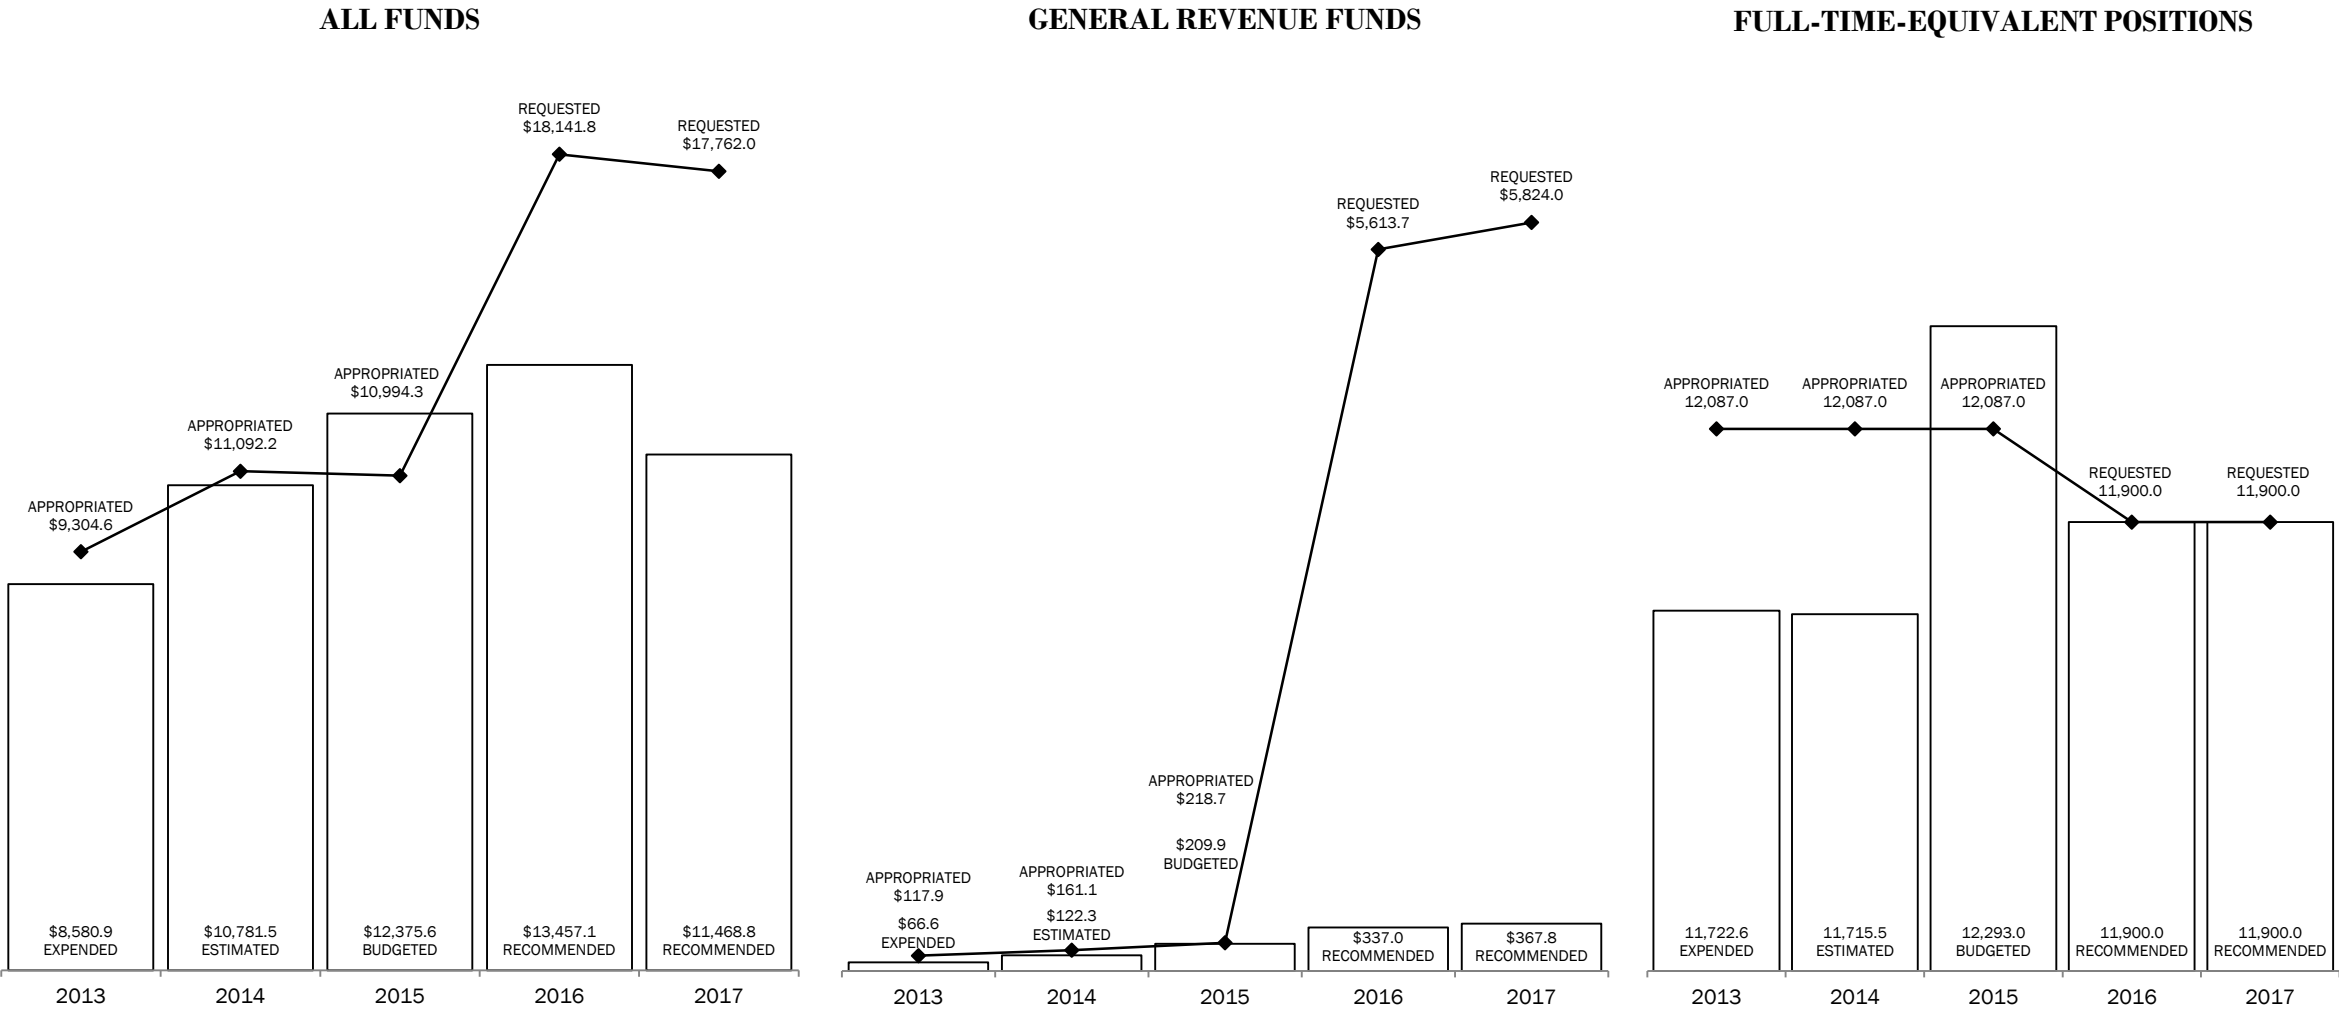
ALL FUNDS

REQUESTED
$18,141.8

REQUESTED
$17,762.0

APPROPRIATED
$10,994.3

APPROPRIATED
$11,092.2

APPROPRIATED
$9,304.6

$8,580.9
EXPENDED

$10,781.5
ESTIMATED

$12,375.6
BUDGETED

$13,457.1
RECOMMENDED

$11,468.8
RECOMMENDED

2013 2014 2015 2016 2017

GENERAL REVENUE FUNDS

REQUESTED
$5,613.7

REQUESTED
$5,824.0

APPROPRIATED
$218.7

$209.9
BUDGETED

APPROPRIATED
$117.9

APPROPRIATED
$161.1

$66.6
EXPENDED

$122.3
ESTIMATED

$337.0
RECOMMENDED

$367.8
RECOMMENDED

2013 2014 2015 2016 2017

FULL-TIME-EQUIVALENT POSITIONS

APPROPRIATED
12,087.0

APPROPRIATED
12,087.0

APPROPRIATED
12,087.0

REQUESTED
11,900.0

REQUESTED
11,900.0

11,722.6
EXPENDED

11,715.5
ESTIMATED

12,293.0
BUDGETED

11,900.0
RECOMMENDED

11,900.0
RECOMMENDED

2013 2014 2015 2016 2017